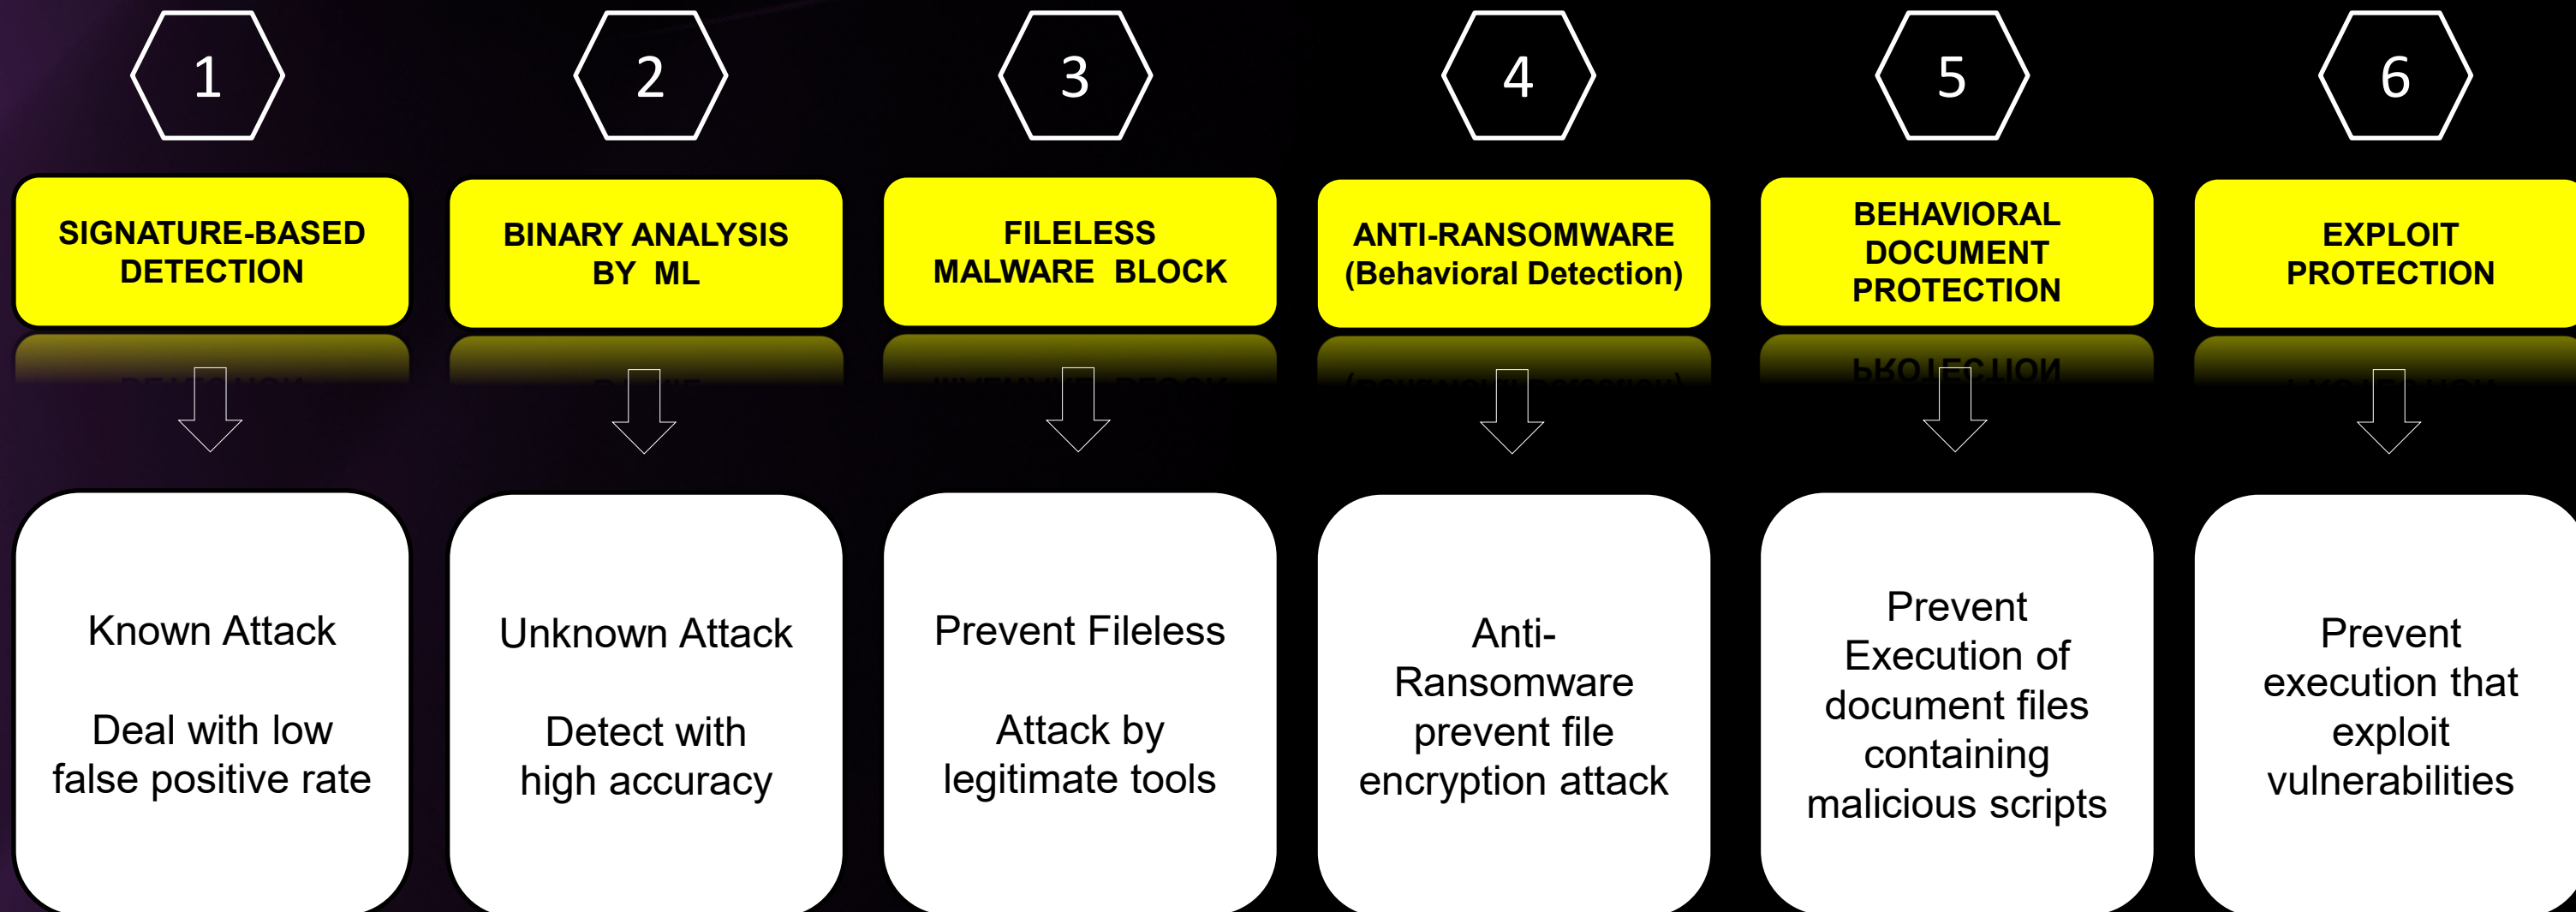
1

SIGNATURE-BASED DETECTION

Known Attack

Deal with low false positive rate

2

BINARY ANALYSIS BY ML

Unknown Attack

Detect with high accuracy

3

FILELESS MALWARE BLOCK

Prevent Fileless

Attack by legitimate tools

4

ANTI-RANSOMWARE (Behavioral Detection)

Anti-Ransomware prevent file encryption attack

5

BEHAVIORAL DOCUMENT PROTECTION

Prevent Execution of document files containing malicious scripts

6

EXPLOIT PROTECTION

Prevent execution that exploit vulnerabilities